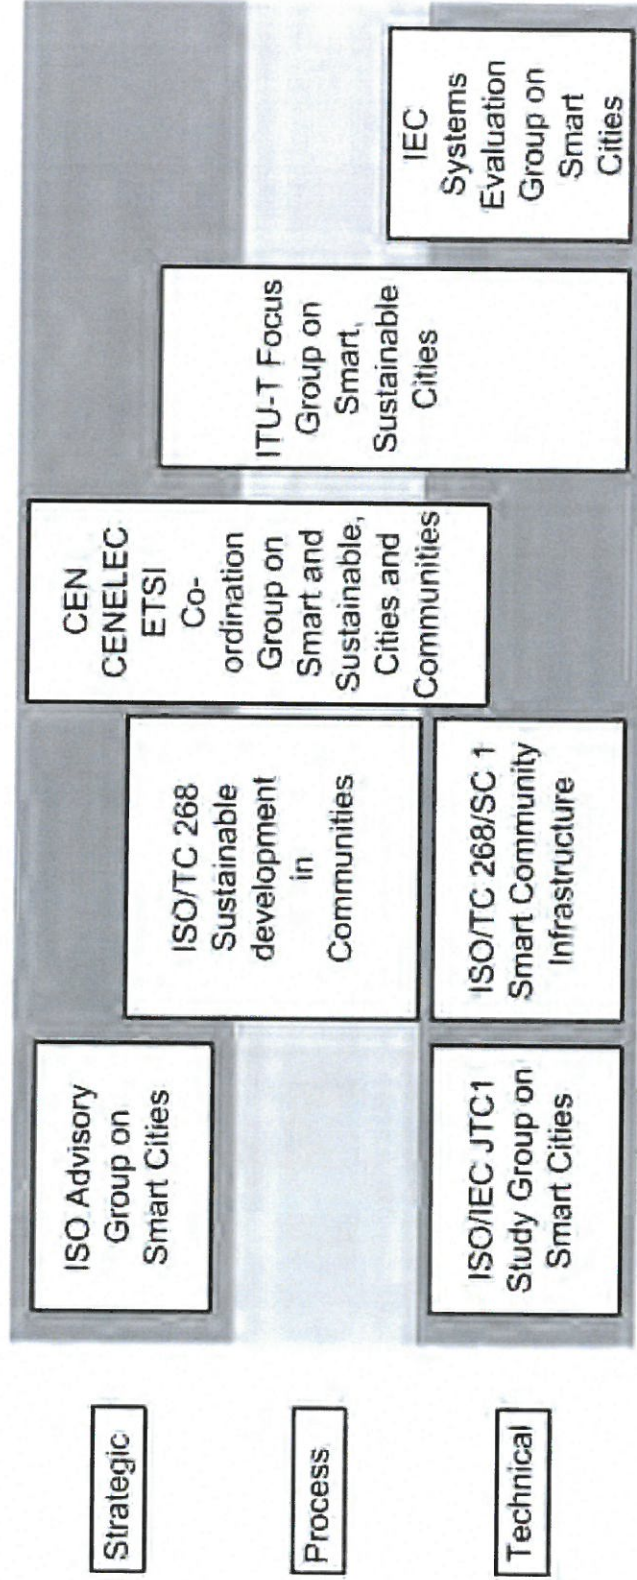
Strategic

Process

Technical

ISO Advisory Group on Smart Cities

ISO/IEC JTC1 Study Group on Smart Cities

ISO/TC 268 Sustainable development in Communities

ISO/TC 268/SC 1 Smart Community Infrastructure

CEN CENELEC ETSI Co-ordination Group on Smart and Sustainable, Cities and Communities

ITU-T Focus Group on Smart, Sustainable Cities

IEC Systems Evaluation Group on Smart Cities